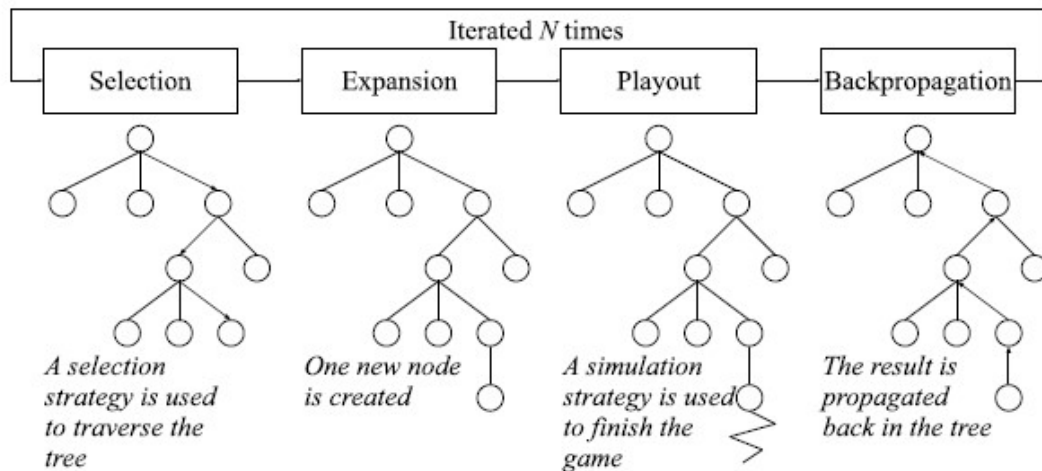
Iterated $N$ times

Selection

Expansion

Playout

Backpropagation

A selection strategy is used to traverse the tree

One new node is created

A simulation strategy is used to finish the game

The result is propagated back in the tree